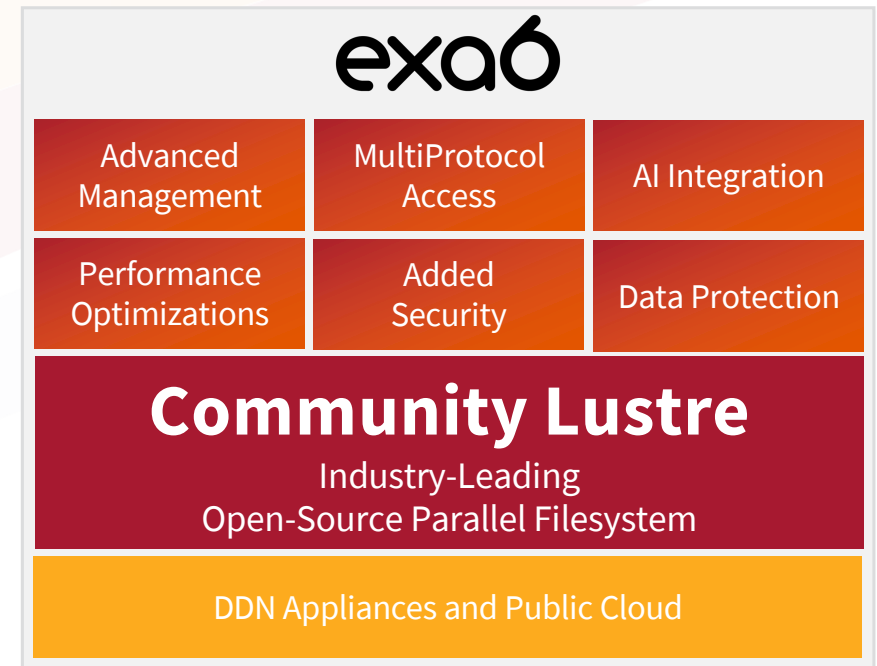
exa6

| Advanced Management | MultiProtocol Access | AI Integration |
|---|---|---|
| Performance Optimizations | Added Security | Data Protection |

Community Lustre

Industry-Leading
Open-Source Parallel Filesystem

DDN Appliances and Public Cloud